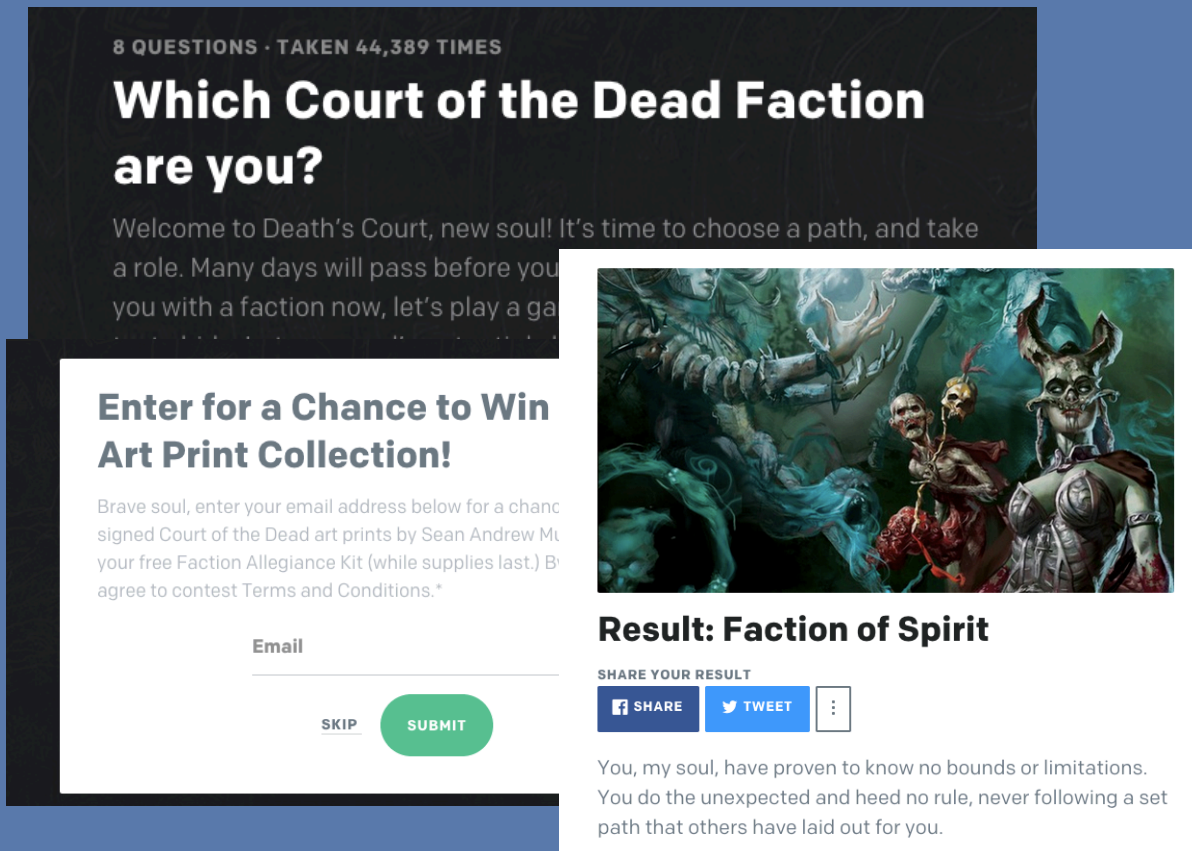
8 QUESTIONS · TAKEN 44,389 TIMES

Which Court of the Dead Faction are you?

Welcome to Death's Court, new soul! It's time to choose a path, and take a role. Many days will pass before you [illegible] you with a faction now, let's play a ga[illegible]

Enter for a Chance to Win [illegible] Art Print Collection!

Brave soul, enter your email address below for a chanc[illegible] signed Court of the Dead art prints by Sean Andrew Mu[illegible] your free Faction Allegiance Kit (while supplies last.) B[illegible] agree to contest Terms and Conditions.*

Email

SKIP

SUBMIT

Result: Faction of Spirit

SHARE YOUR RESULT

SHARE

TWEET

You, my soul, have proven to know no bounds or limitations. You do the unexpected and heed no rule, never following a set path that others have laid out for you.